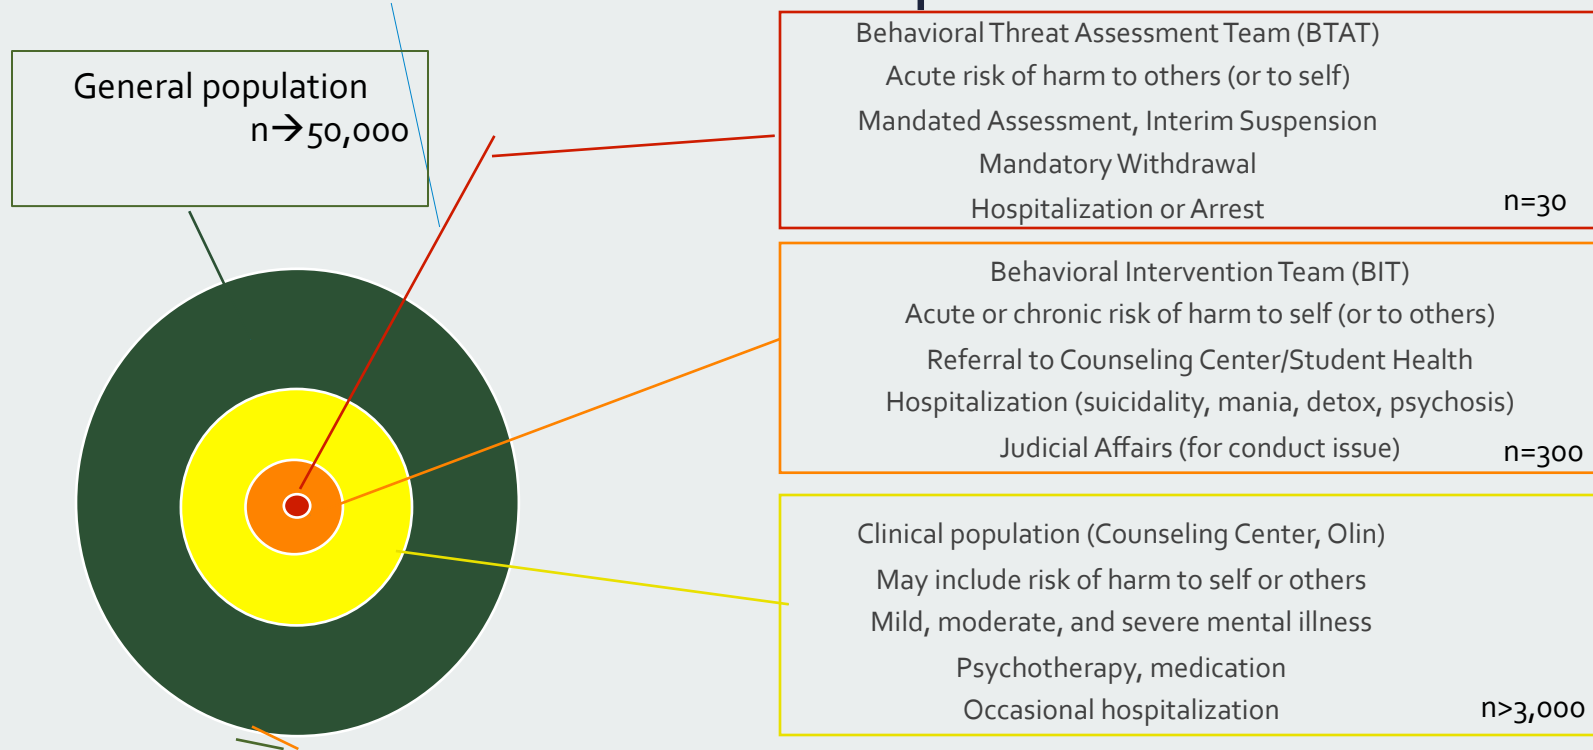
General population
n$\rightarrow$50,000

Behavioral Threat Assessment Team (BTAT)
Acute risk of harm to others (or to self)
Mandated Assessment, Interim Suspension
Mandatory Withdrawal
Hospitalization or Arrest
n=30

Behavioral Intervention Team (BIT)
Acute or chronic risk of harm to self (or to others)
Referral to Counseling Center/Student Health
Hospitalization (suicidality, mania, detox, psychosis)
Judicial Affairs (for conduct issue)
n=300

Clinical population (Counseling Center, Olin)
May include risk of harm to self or others
Mild, moderate, and severe mental illness
Psychotherapy, medication
Occasional hospitalization
n>3,000